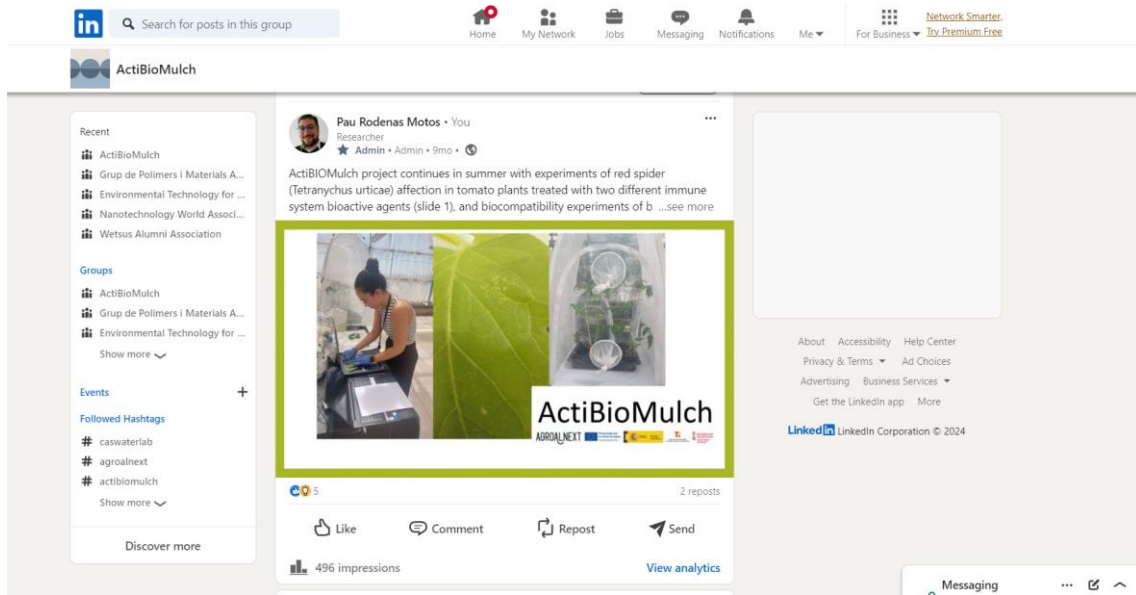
in Search for posts in this group
Home My Network Jobs Messaging Notifications Me For Business Network Smarter, Try Premium Free

ActiBioMulch

Recent
ActiBioMulch
Grup de Polimers i Materials A...
Environmental Technology for ...
Nanotechnology World Associ...
Wetsus Alumni Association

Groups
ActiBioMulch
Grup de Polimers i Materials A...
Environmental Technology for ...
Show more

Events +

Followed Hashtags
# caswaterlab
# agroalnext
# actibiomulch
Show more

Discover more

Pau Rodenas Motos • You
Researcher
Admin • Admin • 9mo •
...

ActiBIOMulch project continues in summer with experiments of red spider (Tetranychus urticae) affection in tomato plants treated with two different immune system bioactive agents (slide 1), and biocompatibility experiments of b ...see more

ActiBioMulch
AGROALNEXT

5
2 reposts

Like Comment Repost Send

496 impressions View analytics

About Accessibility Help Center
Privacy & Terms Ad Choices
Advertising Business Services
Get the LinkedIn app More

LinkedIn LinkedIn Corporation © 2024

Messaging